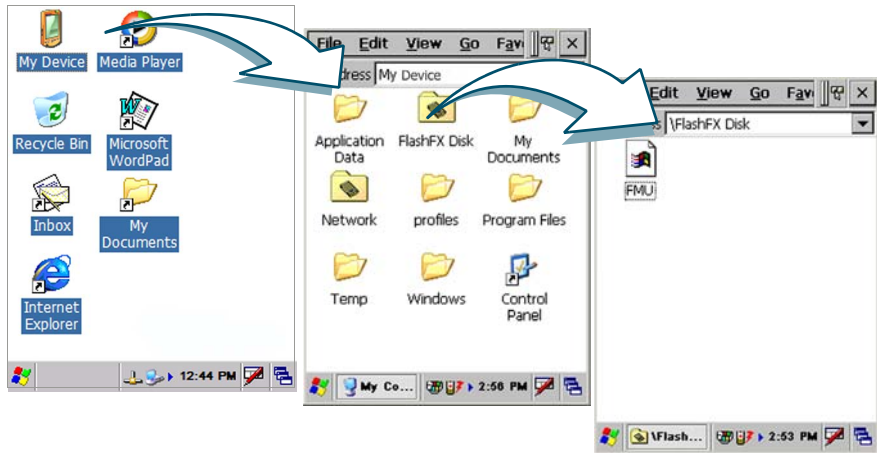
My Device
Media Player
Recycle Bin
Microsoft WordPad
Inbox
My Documents
Internet Explorer
12:44 PM

File Edit View Go Fav
dress My Device
Application Data
FlashFX Disk
My Documents
Network
profiles
Program Files
Temp
Windows
Control Panel
My Co...
2:50 PM

Edit View Go Fav
\FlashFX Disk
FMU
\Flash...
2:53 PM